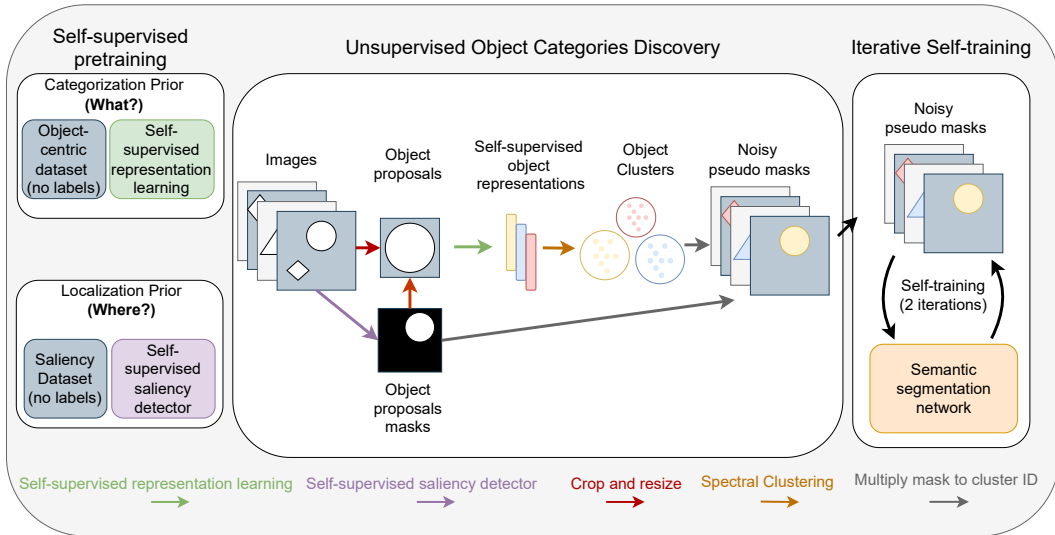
Self-supervised pretraining

Categorization Prior
(What?)

Object-centric dataset (no labels)

Self-supervised representation learning

Localization Prior
(Where?)

Saliency Dataset (no labels)

Self-supervised saliency detector

Unsupervised Object Categories Discovery

Images

Object proposals

Self-supervised object representations

Object Clusters

Noisy pseudo masks

Object proposals masks

Iterative Self-training

Noisy pseudo masks

Self-training (2 iterations)

Semantic segmentation network

Self-supervised representation learning

Self-supervised saliency detector

Crop and resize

Spectral Clustering

Multiply mask to cluster ID